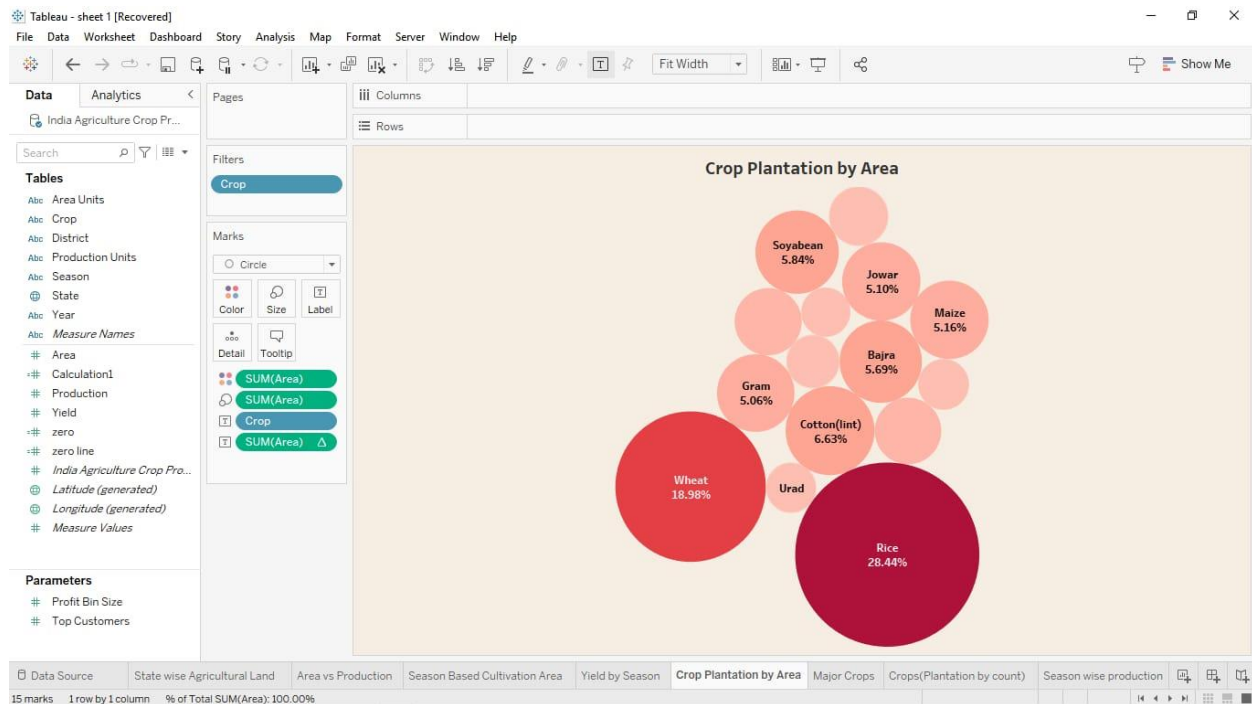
Tableau - sheet 1 [Recovered]

File Data Worksheet Dashboard Story Analysis Map Format Server Window Help

Fit Width

Show Me

Data Analytics

India Agriculture Crop Pr...

Search

Tables

Area Units
Crop
District
Production Units
Season
State
Year
Measure Names
Area
Calculation1
Production
Yield
zero
zero line
India Agriculture Crop Pro...
Latitude (generated)
Longitude (generated)
Measure Values

Parameters

Profit Bin Size
Top Customers

Pages

Columns

Rows

Filters

Crop

Marks

Circle

Color Size Label

Detail Tooltip

SUM(Area)
SUM(Area)
Crop
SUM(Area) Δ

Crop Plantation by Area

Soyabean
5.84%

Jowar
5.10%

Maize
5.16%

Bajra
5.69%

Gram
5.06%

Cotton(lint)
6.63%

Wheat
18.98%

Urad

Rice
28.44%

Data Source | State wise Agricultural Land | Area vs Production | Season Based Cultivation Area | Yield by Season | Crop Plantation by Area | Major Crops | Crops(Plantation by count) | Season wise production

15 marks 1 row by 1 column % of Total SUM(Area): 100.00%